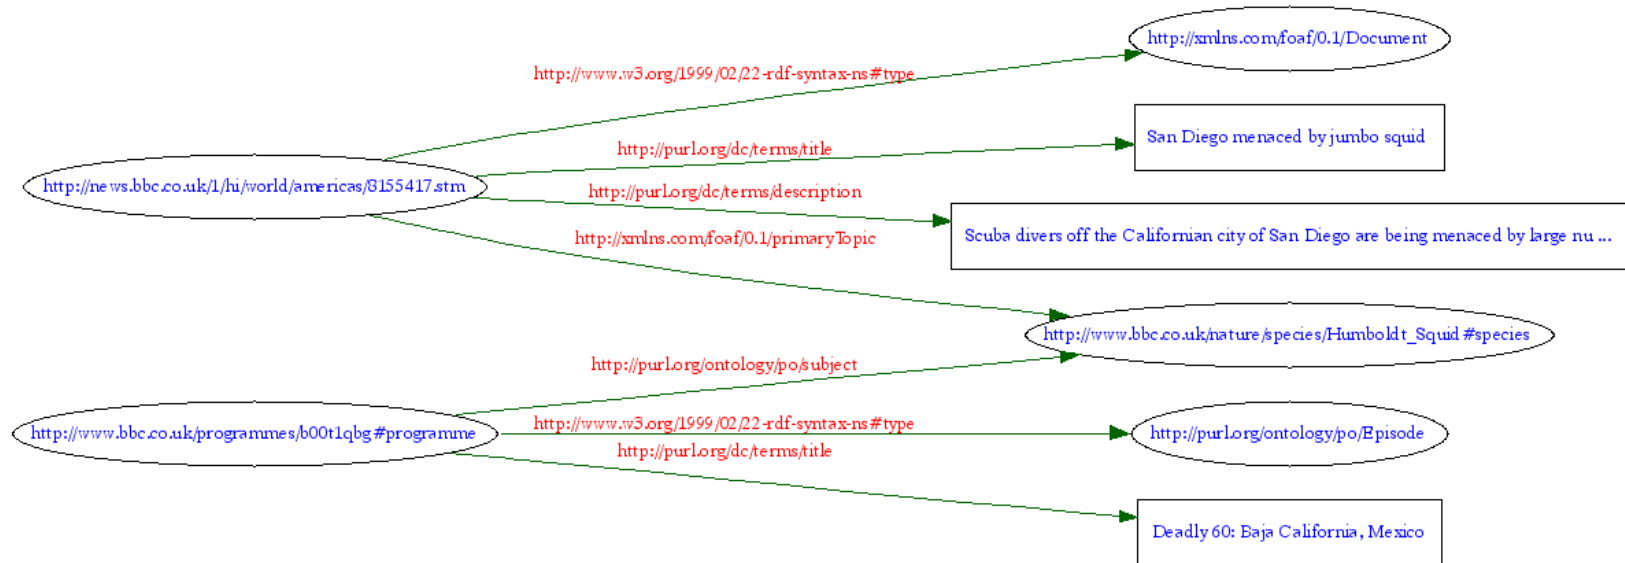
http://xmlns.com/foaf/0.1/Document

http://www.w3.org/1999/02/22-rdf-syntax-ns#type

San Diego menaced by jumbo squid

http://purl.org/dc/terms/title

http://news.bbc.co.uk/1/hi/world/americas/8155417.stm

http://purl.org/dc/terms/description

Scuba divers off the Californian city of San Diego are being menaced by large nu ...

http://xmlns.com/foaf/0.1/primaryTopic

http://www.bbc.co.uk/nature/species/Humboldt_Squid#species

http://purl.org/ontology/po/subject

http://www.bbc.co.uk/programmes/b00t1qbg#programme

http://www.w3.org/1999/02/22-rdf-syntax-ns#type

http://purl.org/ontology/po/Episode

http://purl.org/dc/terms/title

Deadly 60: Baja California, Mexico